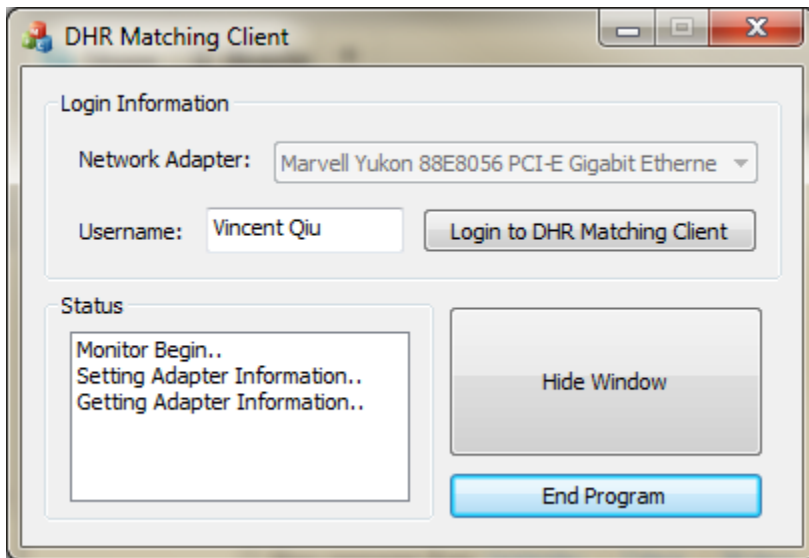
DHR Matching Client

Login Information

Network Adapter: Marvell Yukon 88E8056 PCI-E Gigabit Etherne

Username: Vincent Qiu

Login to DHR Matching Client

Status

Monitor Begin..
Setting Adapter Information..
Getting Adapter Information..

Hide Window

End Program